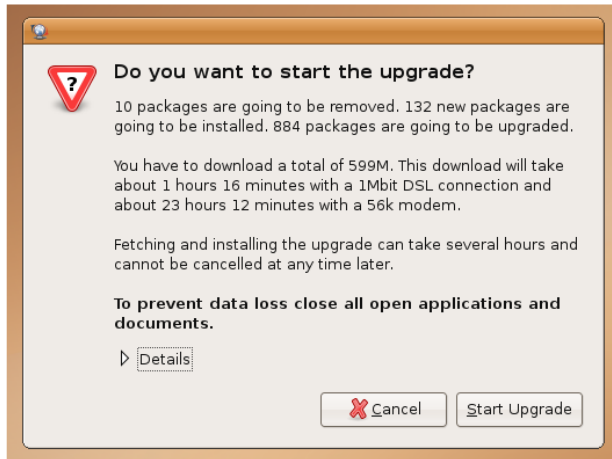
Do you want to start the upgrade?

10 packages are going to be removed. 132 new packages are going to be installed. 884 packages are going to be upgraded.

You have to download a total of 599M. This download will take about 1 hours 16 minutes with a 1Mbit DSL connection and about 23 hours 12 minutes with a 56k modem.

Fetching and installing the upgrade can take several hours and cannot be cancelled at any time later.

To prevent data loss close all open applications and documents.

Details

Cancel

Start Upgrade